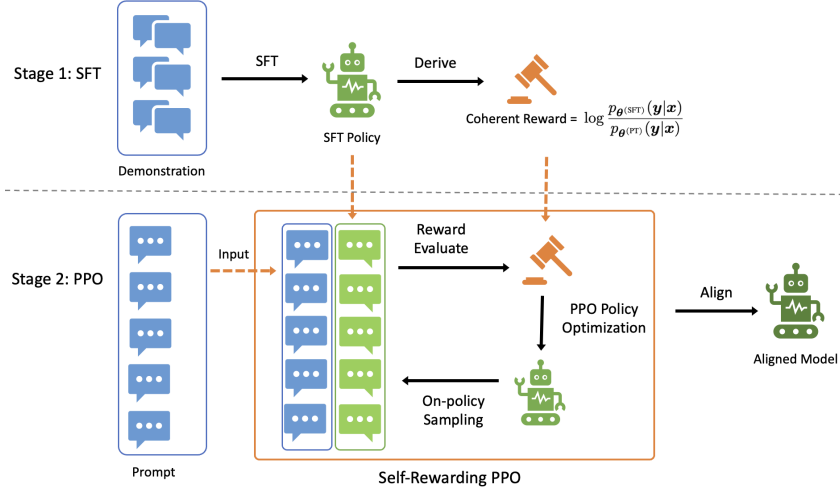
Stage 1: SFT

SFT

Derive

SFT Policy

Coherent Reward = $\log \frac{p_{\boldsymbol{\theta}^{(\mathrm{SFT})}}(\boldsymbol{y}|\boldsymbol{x})}{p_{\boldsymbol{\theta}^{(\mathrm{PT})}}(\boldsymbol{y}|\boldsymbol{x})}$

Demonstration

Stage 2: PPO

Input

Reward Evaluate

PPO Policy Optimization

Align

Aligned Model

On-policy Sampling

Prompt

Self-Rewarding PPO